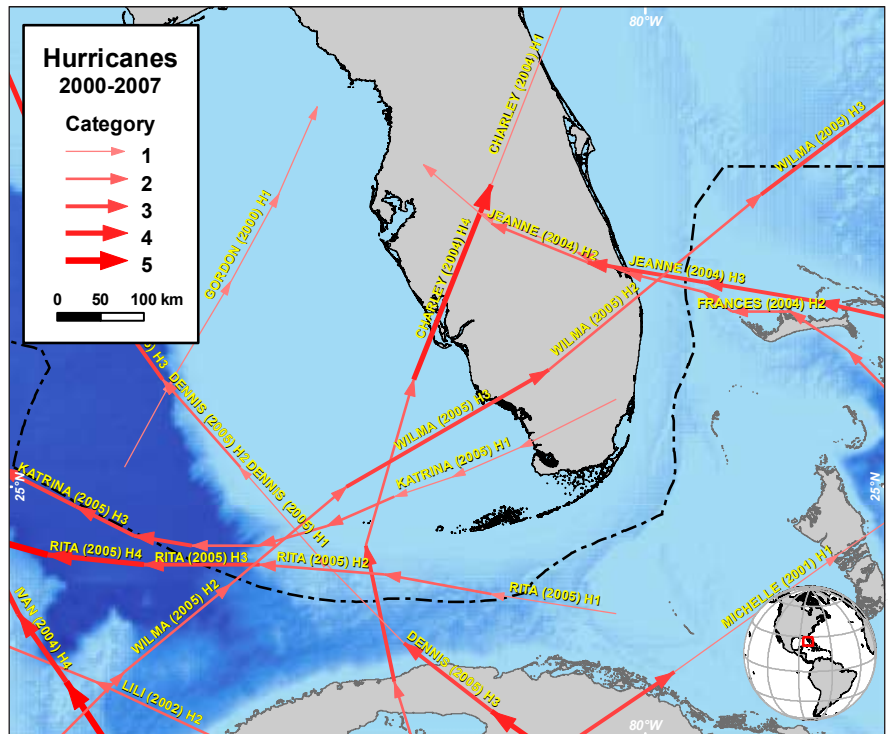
Hurricanes
2000-2007

Category
1
2
3
4
5

0 50 100 km

80°W
25°N
25°N
80°W

CHARLEY (2004) H1
WILMA (2005) H3
JEANNE (2004) H2
JEANNE (2004) H3
FRANCES (2004) H2
GORDON (2000) H1
CHARLEY (2004) H4
WILMA (2005) H2
(2005) H3
DENNIS (2005) H2
DENNIS (2005) H1
WILMA (2005) H3
KATRINA (2005) H1
KATRINA (2005) H3
RITA (2005) H4
RITA (2005) H3
RITA (2005) H2
RITA (2005) H1
WILMA (2005) H2
IVAN (2004) H4
LILI (2002) H2
DENNIS (2005) H3
MICHELLE (2001) H1